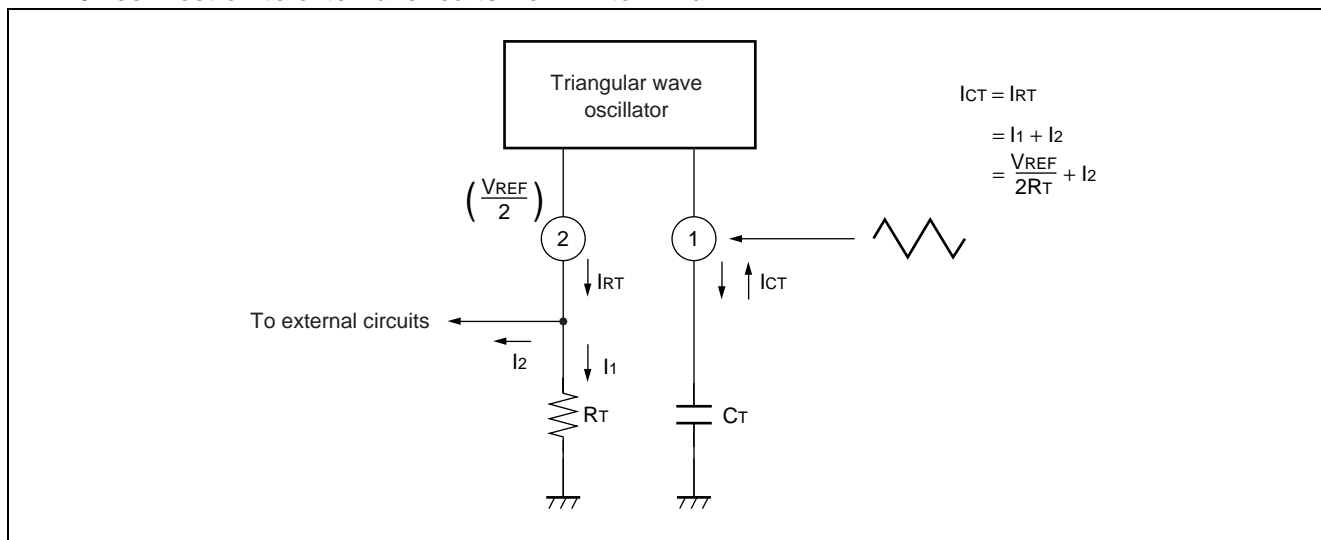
Triangular wave oscillator

$I_{CT} = I_{RT}$

$= I_1 + I_2$

$= \frac{V_{REF}}{2R_T} + I_2$

$\left(\frac{V_{REF}}{2}\right)$

2

1

$I_{RT}$

$I_{CT}$

To external circuits

$I_2$

$I_1$

$R_T$

$C_T$